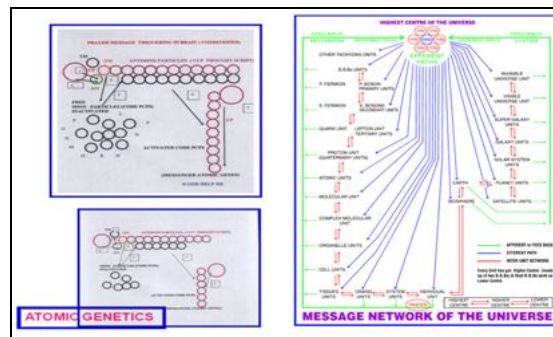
PRAYER MESSAGE TRIGGERING IN BRAIN (CONSTRUCTION)

ANTIMESON PARTICLES

ACTIVATED CODE PCPS

GOD HELP US

ATOMIC GENETICS

HIGHEST CENTRE OF THE UNIVERSE

OTHER FACHYONS UNITS

B.S.Bs UNITS

F. FERMION

BOSON PRIMARY UNITS

E. FERMION

BOSONS SECONDARY UNITS

QUARK UNIT

LEPTON UNIT TERTIARY UNITS

PROTON UNIT (QUATERNARY UNITS)

ATOMIC UNITS

MOLECULAR UNIT

COMPLEX MOLECULAR UNIT

ORGANELLE UNITS

CELL UNITS

TISSUES UNITS

ORGAN UNITS

SYSTEM UNITS

INDIVIDUAL

EARTH

BIOSPHERE

PLANET UNITS

SATELLITE UNITS

SOLAR SYSTEM UNITS

GALAXY UNITS

SUPER GALAXY UNITS

VISIBLE UNIVERSE UNIT

INVISIBLE UNIVERSE UNIT

HIGHEST CENTRE

HIGHER CENTRE

LOWER CENTRE

MESSAGE NETWORK OF THE UNIVERSE